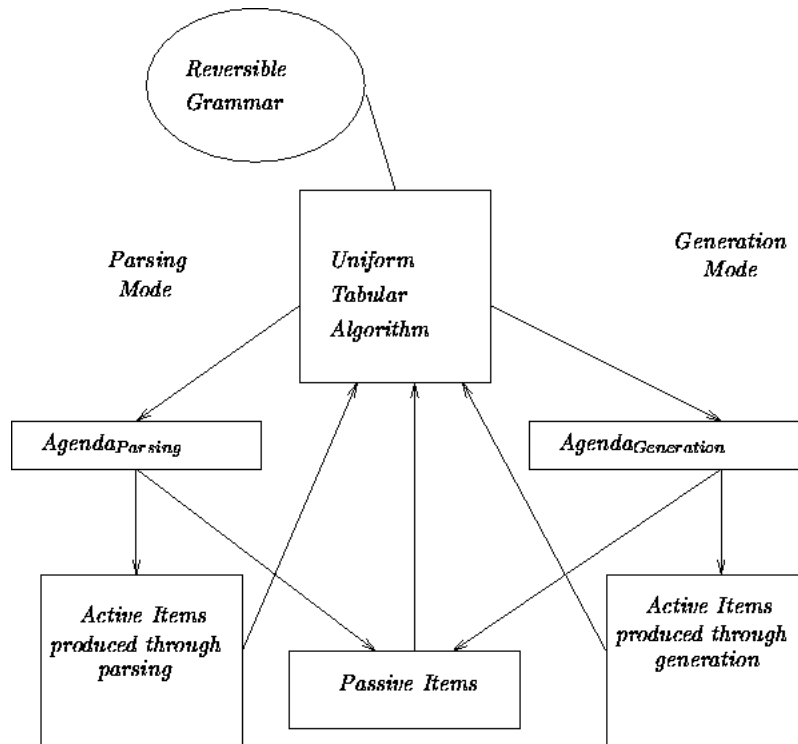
Reversible Grammar

Parsing Mode

Uniform Tabular Algorithm

Generation Mode

$Agenda_{Parsing}$

$Agenda_{Generation}$

Active Items produced through parsing

Passive Items

Active Items produced through generation